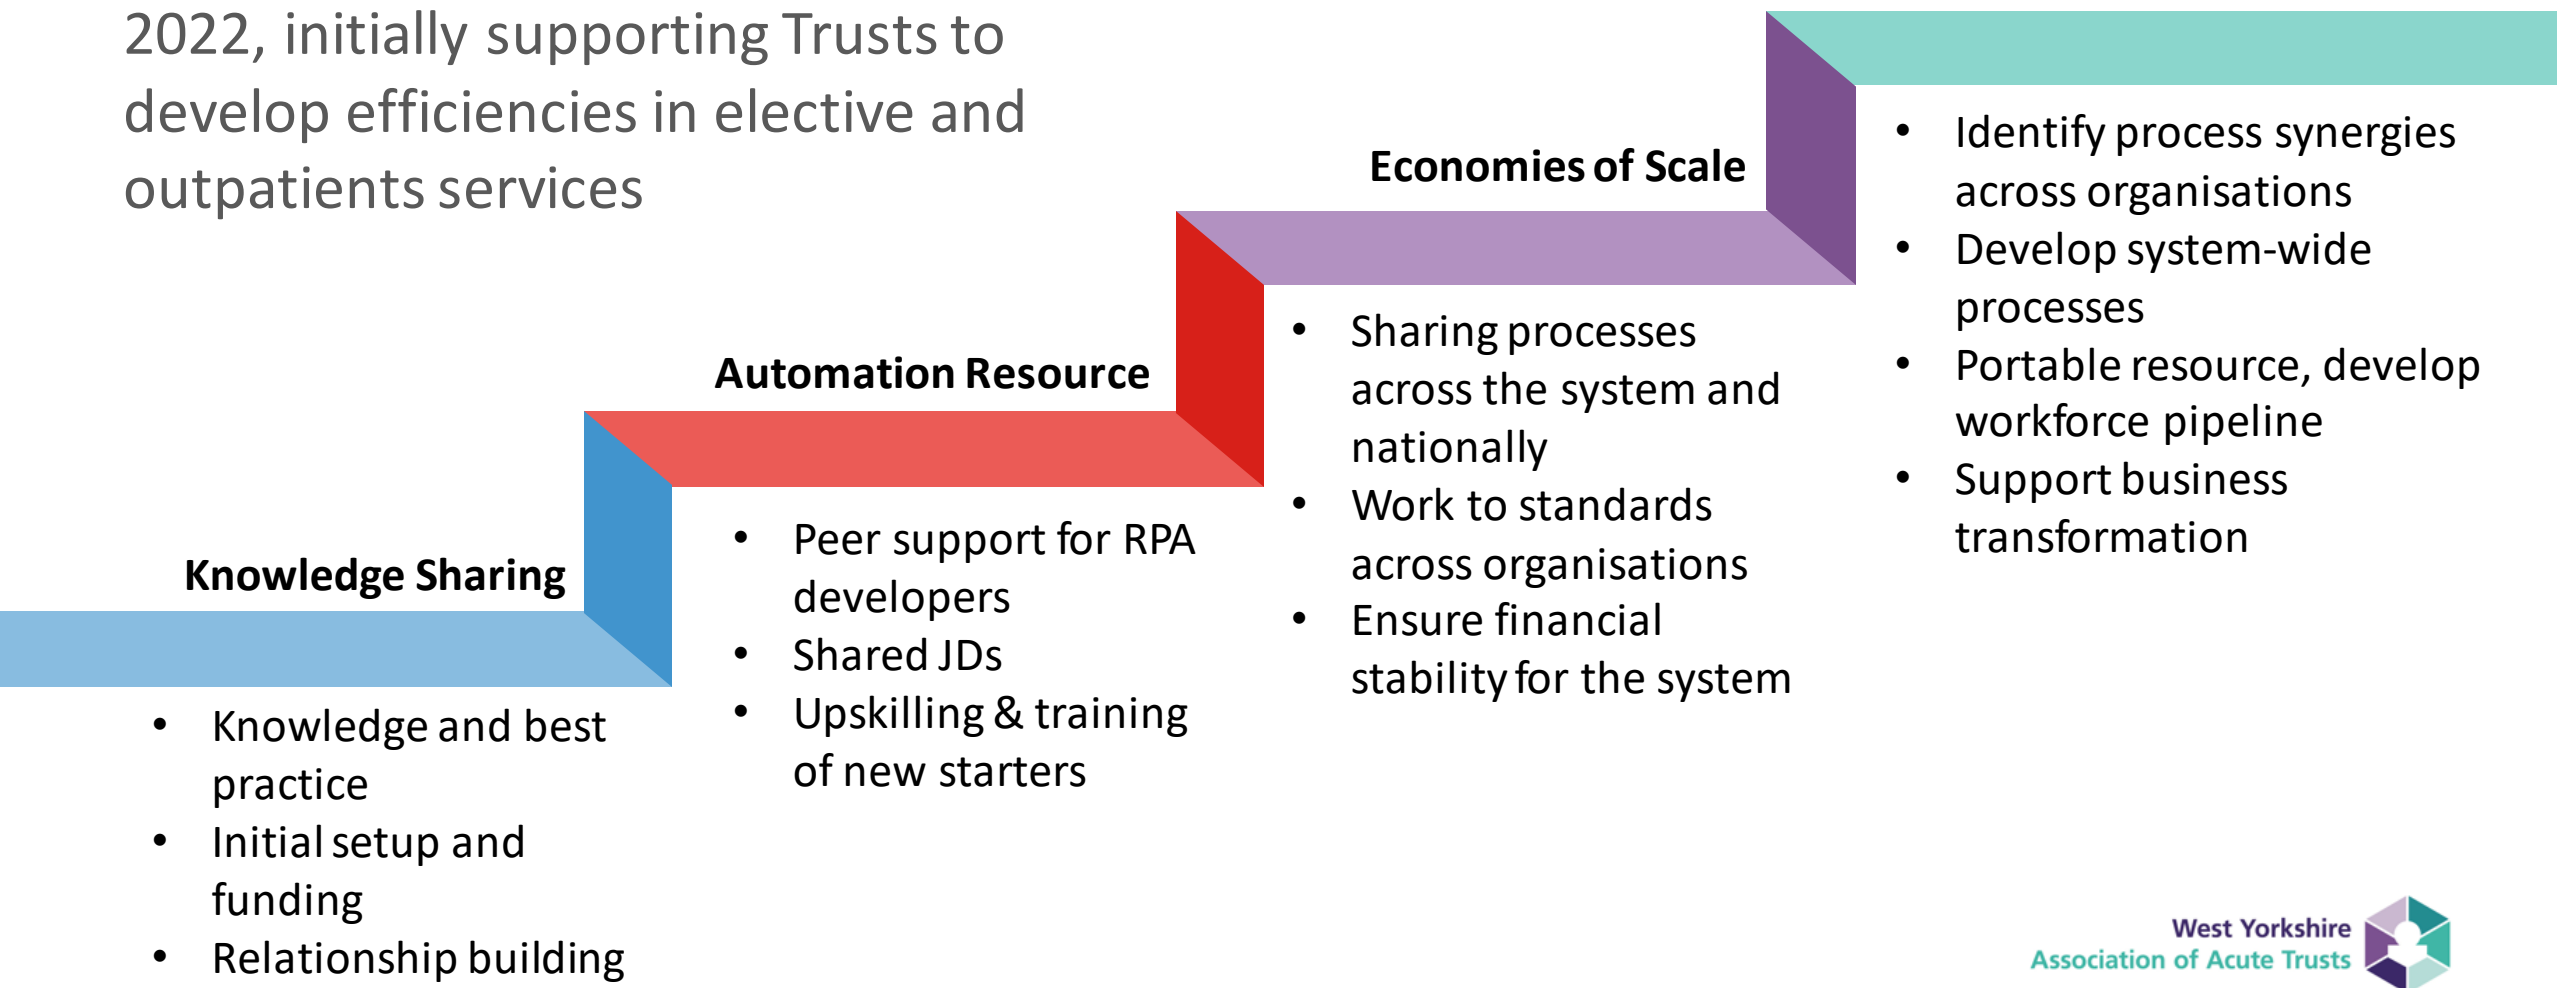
2022, initially supporting Trusts to develop efficiencies in elective and outpatients services

Knowledge Sharing

- Knowledge and best practice
- Initial setup and funding
- Relationship building

Automation Resource

- Peer support for RPA developers
- Shared JDs
- Upskilling & training of new starters

Economies of Scale

- Sharing processes across the system and nationally
- Work to standards across organisations
- Ensure financial stability for the system

- Identify process synergies across organisations
- Develop system-wide processes
- Portable resource, develop workforce pipeline
- Support business transformation

West Yorkshire
Association of Acute Trusts